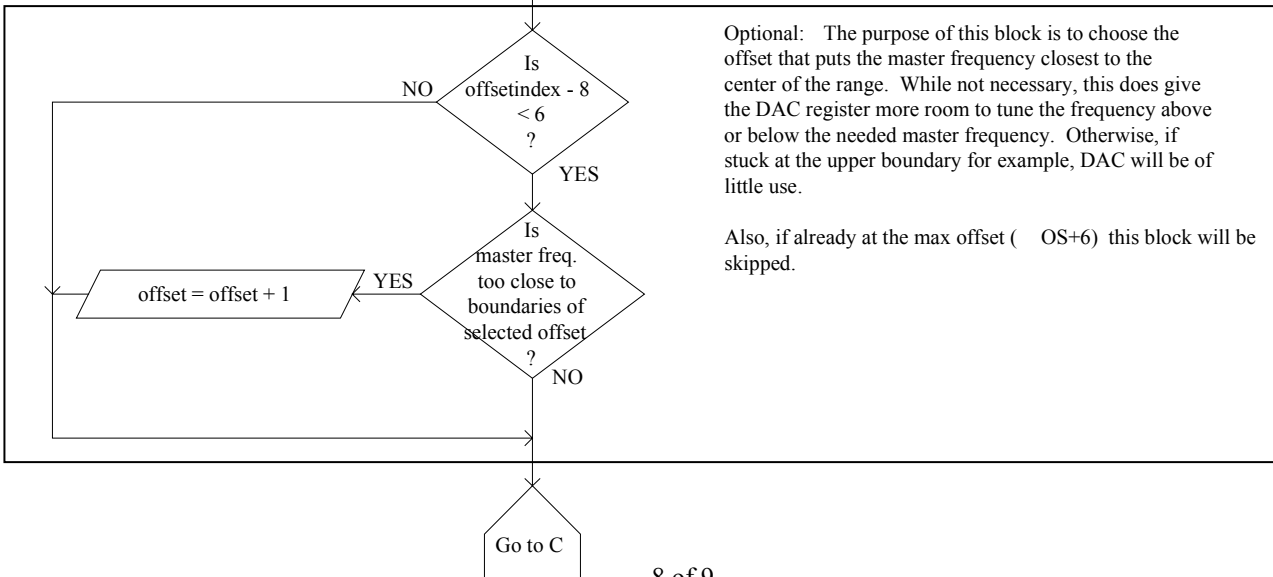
Is offsetindex - 8 < 6 ?

NO

YES

Is master freq. too close to boundaries of selected offset ?

YES

offset = offset + 1

NO

Optional: The purpose of this block is to choose the offset that puts the master frequency closest to the center of the range. While not necessary, this does give the DAC register more room to tune the frequency above or below the needed master frequency. Otherwise, if stuck at the upper boundary for example, DAC will be of little use.

Also, if already at the max offset ( OS+6) this block will be skipped.

Go to C

8 of 9